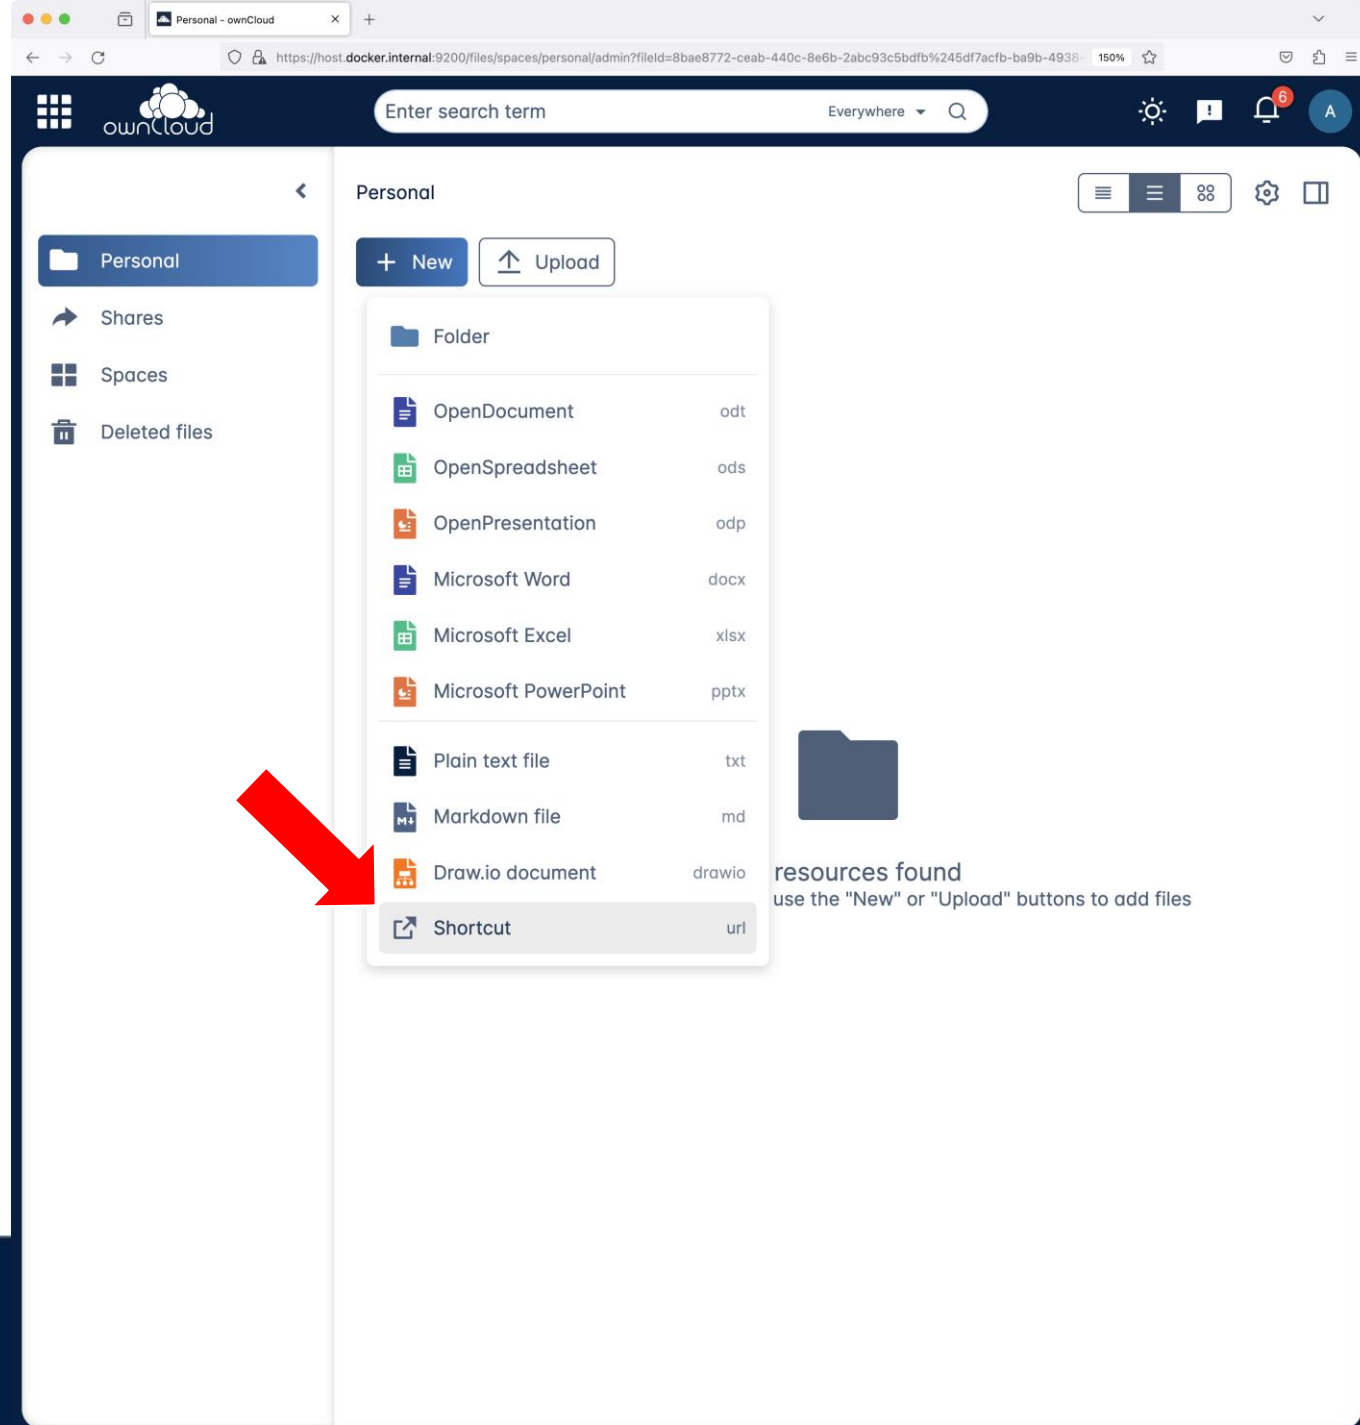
Personal - ownCloud

https://host.docker.internal:9200/files/spaces/personal/admin?fileId=8bae8772-ceab-440c-8e6b-2abc93c5bdfb%245df7acfb-ba9b-4938

150%

ownCloud

Enter search term

Everywhere

6

A

Personal

Shares

Spaces

Deleted files

Personal

New

Upload

Folder

OpenDocument odt

OpenSpreadsheet ods

OpenPresentation odp

Microsoft Word docx

Microsoft Excel xlsx

Microsoft PowerPoint pptx

Plain text file txt

Markdown file md

Draw.io document drawio

Shortcut url

resources found

use the "New" or "Upload" buttons to add files